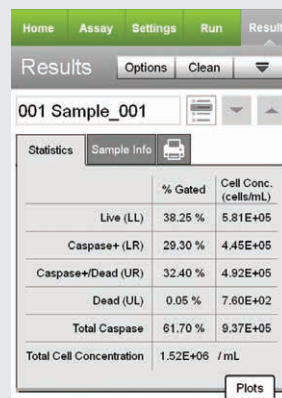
Home Assay Settings Run Result

Results Options Clean

001 Sample_001

Statistics Sample Info

| | % Gated | Cell Conc. (cells/mL) |
|---|---|---|
| Live (LL) | 38.25 % | 5.81E+05 |
| Caspase+ (LR) | 29.30 % | 4.45E+05 |
| Caspase+/Dead (UR) | 32.40 % | 4.92E+05 |
| Dead (UL) | 0.05 % | 7.60E+02 |
| Total Caspase | 61.70 % | 9.37E+05 |
| Total Cell Concentration | 1.52E+06 /mL | |

Plots